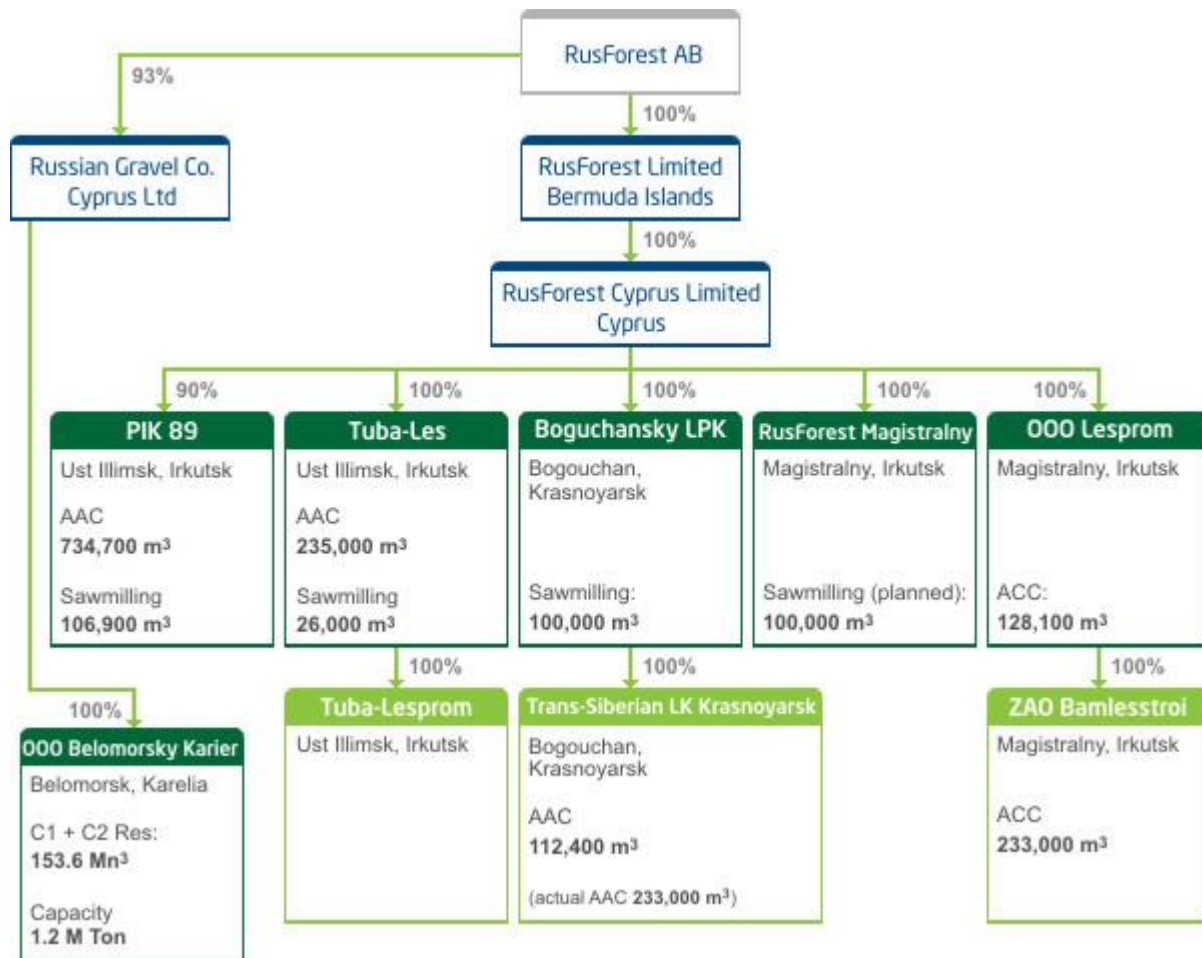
RusForest AB

93%

100%

Russian Gravel Co. Cyprus Ltd

RusForest Limited Bermuda Islands

100%

RusForest Cyprus Limited Cyprus

90%

100%

100%

100%

100%

PIK 89
Ust Illimsk, Irkutsk
AAC
**734,700 m$^3$**
Sawmilling
**106,900 m$^3$**

Tuba-Les
Ust Illimsk, Irkutsk
AAC
**235,000 m$^3$**
Sawmilling
**26,000 m$^3$**

Boguchansky LPK
Bogouchan, Krasnoyarsk
Sawmilling:
**100,000 m$^3$**

RusForest Magistralny
Magistralny, Irkutsk
Sawmilling (planned):
**100,000 m$^3$**

OOO Lesprom
Magistralny, Irkutsk
ACC:
**128,100 m$^3$**

100%

100%

100%

100%

OOO Belomorsky Karier
Belomorsk, Karelia
C1 + C2 Res:
**153.6 Mn$^3$**
Capacity
**1.2 M Ton**

Tuba-Lesprom
Ust Illimsk, Irkutsk

Trans-Siberian LK Krasnoyarsk
Bogouchan, Krasnoyarsk
AAC
**112,400 m$^3$**
(actual AAC **233,000 m$^3$**)

ZAO Bamlesstroi
Magistralny, Irkutsk
ACC
**233,000 m$^3$**